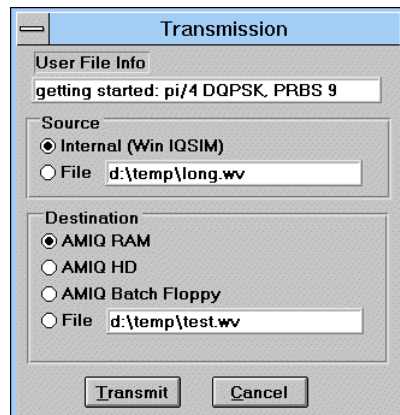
Transmission

User File Info

getting started: pi/4 DQPSK, PRBS 9

Source

Internal (Win IQSIM)

File d:\temp\long.wv

Destination

AMIQ RAM

AMIQ HD

AMIQ Batch Floppy

File d:\temp\test.wv

Transmit

Cancel